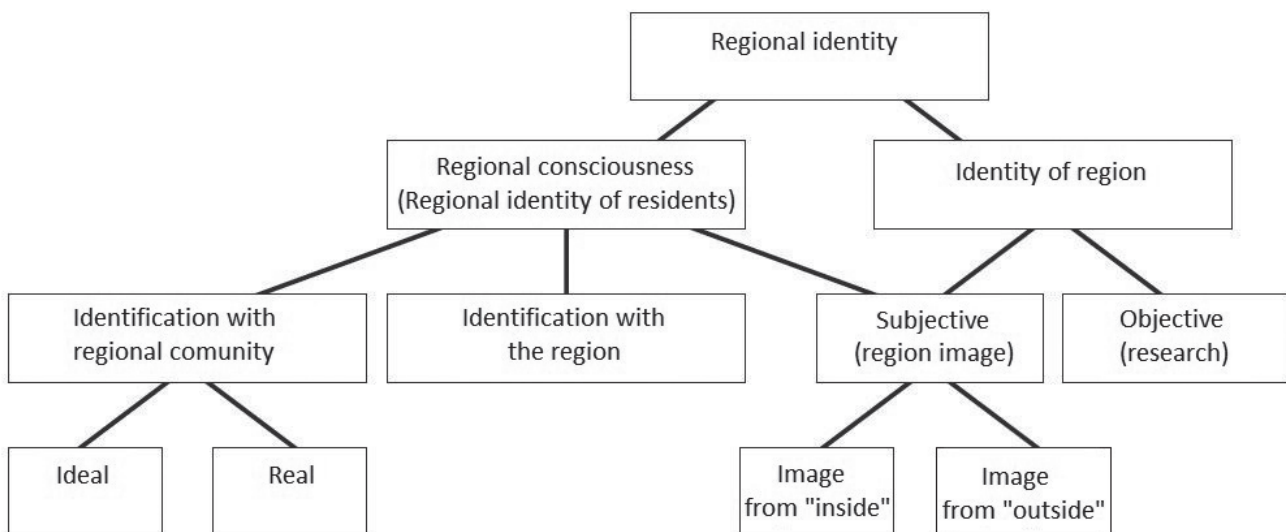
Regional identity

Regional consciousness (Regional identity of residents)

Identity of region

Identification with regional comunity

Identification with the region

Subjective (region image)

Objective (research)

Ideal

Real

Image from "inside"

Image from "outside"